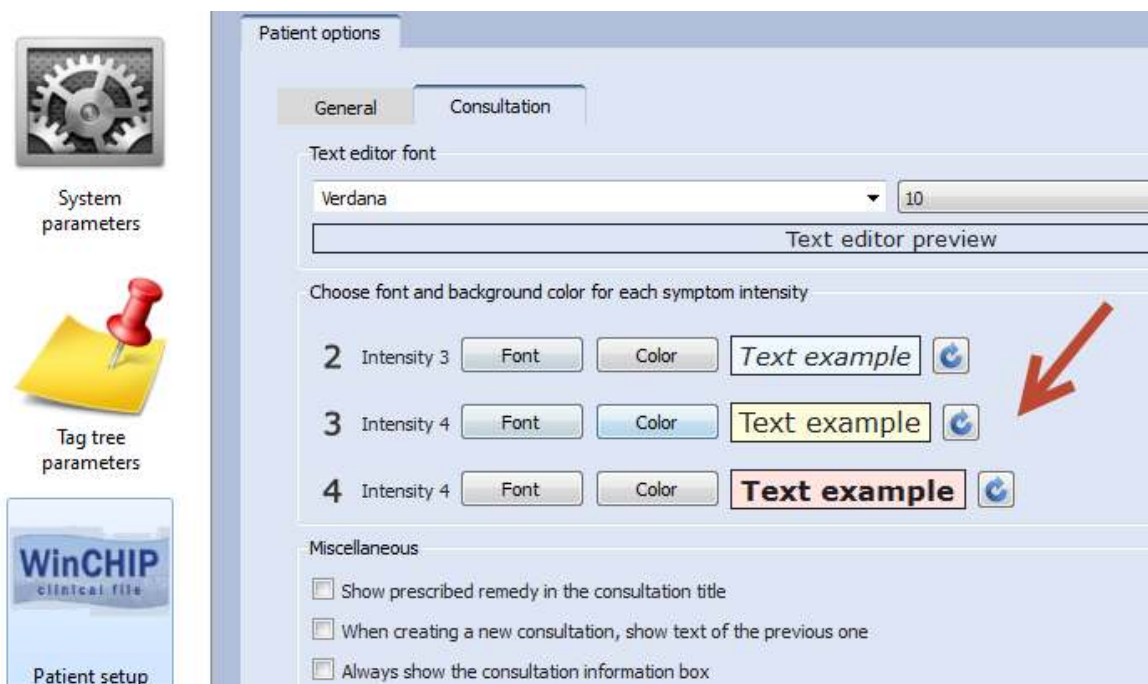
System parameters

Tag tree parameters

WinCHIP
clinical file

Patient setup

Patient options

General
Consultation

Text editor font

Verdana
10

Text editor preview

Choose font and background color for each symptom intensity

2 Intensity 3 Font Color Text example

3 Intensity 4 Font Color Text example

4 Intensity 4 Font Color Text example

Miscellaneous

Show prescribed remedy in the consultation title

When creating a new consultation, show text of the previous one

Always show the consultation information box